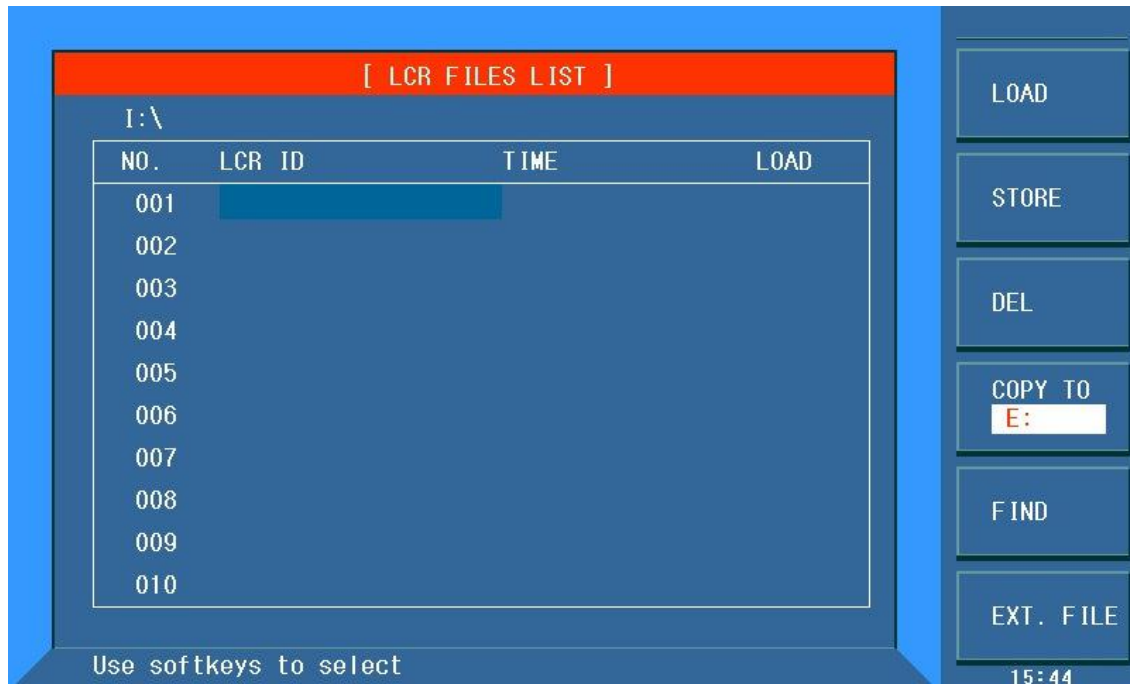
[ LCR FILES LIST ]

I:\

| NO. | LCR ID | TIME | LOAD |
|---|---|---|---|
| 001 | | | |
| 002 | | | |
| 003 | | | |
| 004 | | | |
| 005 | | | |
| 006 | | | |
| 007 | | | |
| 008 | | | |
| 009 | | | |
| 010 | | | |

Use softkeys to select

LOAD

STORE

DEL

COPY TO
E:

FIND

EXT. FILE

15:44